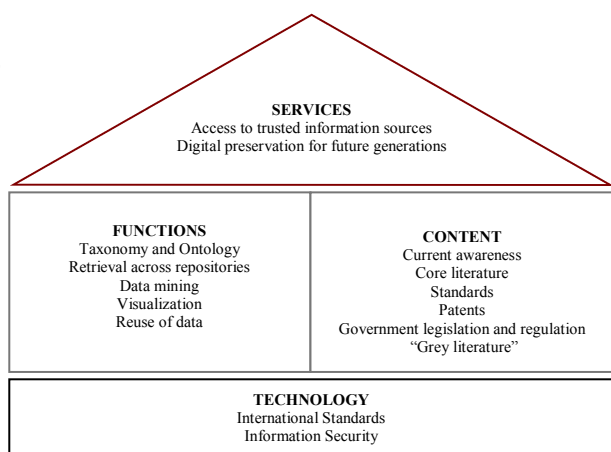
SERVICES
Access to trusted information sources
Digital preservation for future generations

FUNCTIONS
Taxonomy and Ontology
Retrieval across repositories
Data mining
Visualization
Reuse of data

CONTENT
Current awareness
Core literature
Standards
Patents
Government legislation and regulation
"Grey literature"

TECHNOLOGY
International Standards
Information Security